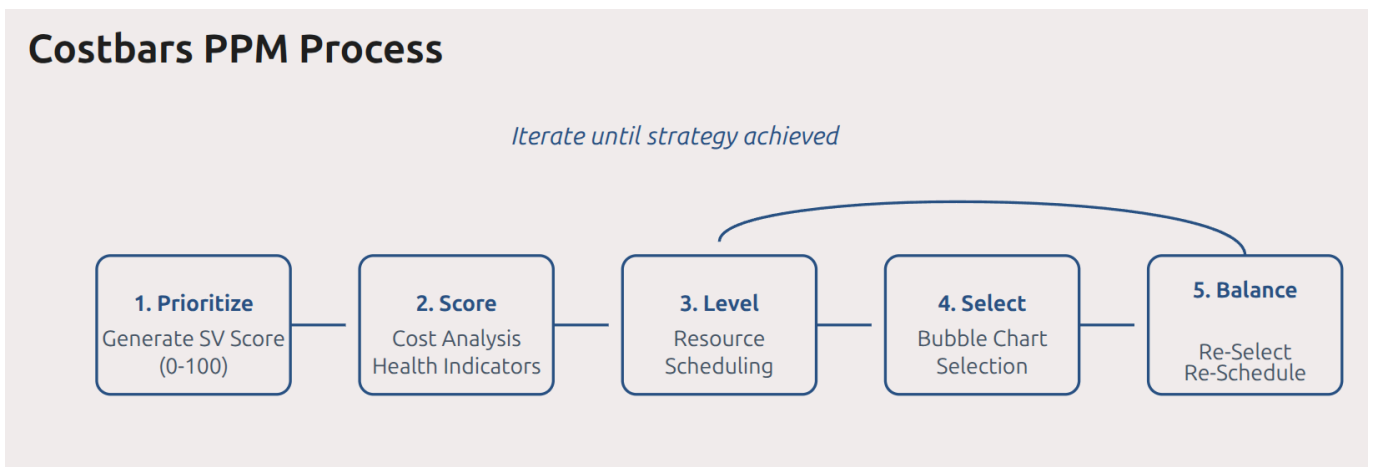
Costbars PPM Process

Iterate until strategy achieved

1. Prioritize
Generate SV Score (0-100)

2. Score
Cost Analysis
Health Indicators

3. Level
Resource Scheduling

4. Select
Bubble Chart Selection

5. Balance
Re-Select
Re-Schedule